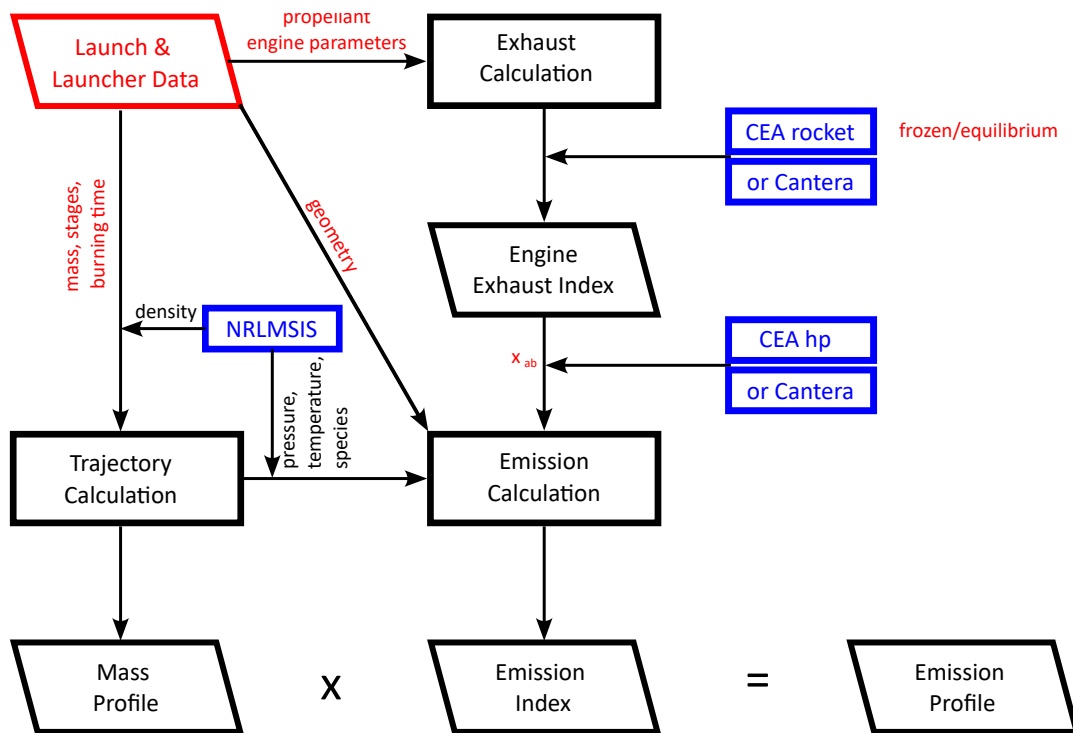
Launch & Launcher Data

propellant engine parameters

Exhaust Calculation

CEA rocket

frozen/equilibrium

or Cantera

mass, stages, burning time

geometry

Engine Exhaust Index

density

NRLMSIS

CEA hp

$x_{ab}$

or Cantera

pressure, temperature, species

Trajectory Calculation

Emission Calculation

Mass Profile

x

Emission Index

=

Emission Profile